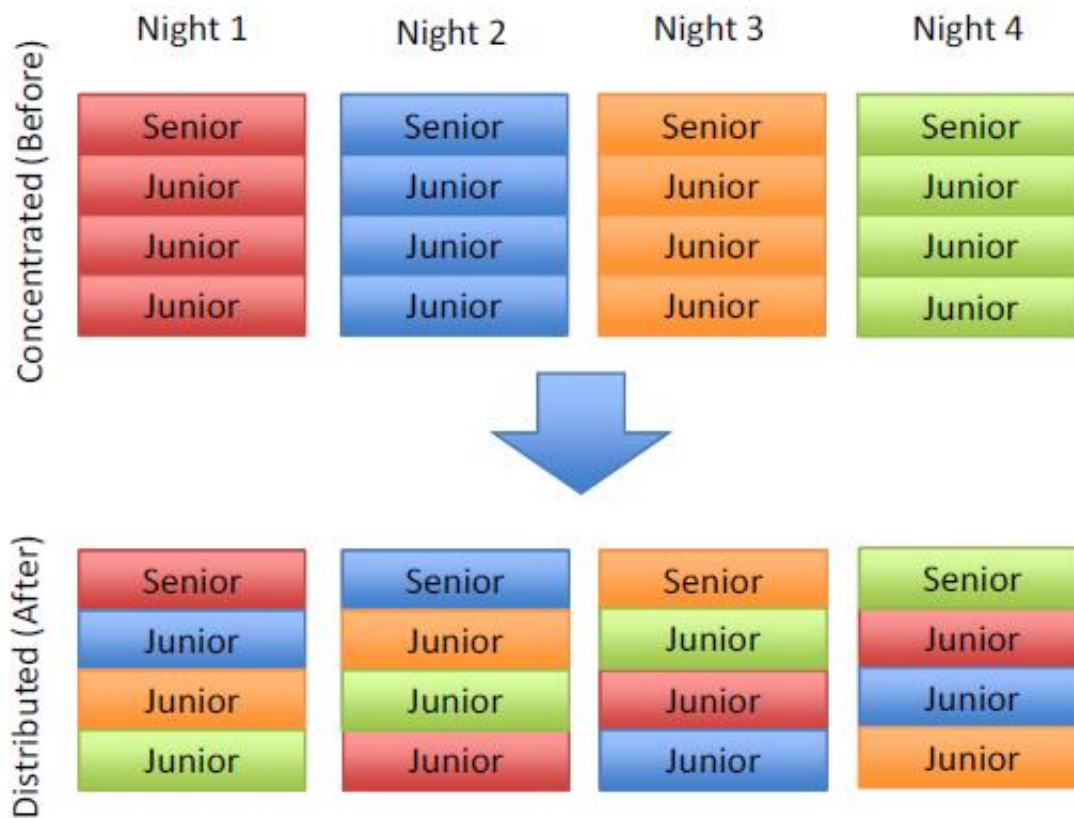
Night 1 Night 2 Night 3 Night 4

Concentrated (Before)

| Night 1 | Night 2 | Night 3 | Night 4 |
|---|---|---|---|
| Senior | Senior | Senior | Senior |
| Junior | Junior | Junior | Junior |
| Junior | Junior | Junior | Junior |
| Junior | Junior | Junior | Junior |

Distributed (After)

| Night 1 | Night 2 | Night 3 | Night 4 |
|---|---|---|---|
| Senior | Senior | Senior | Senior |
| Junior | Junior | Junior | Junior |
| Junior | Junior | Junior | Junior |
| Junior | Junior | Junior | Junior |